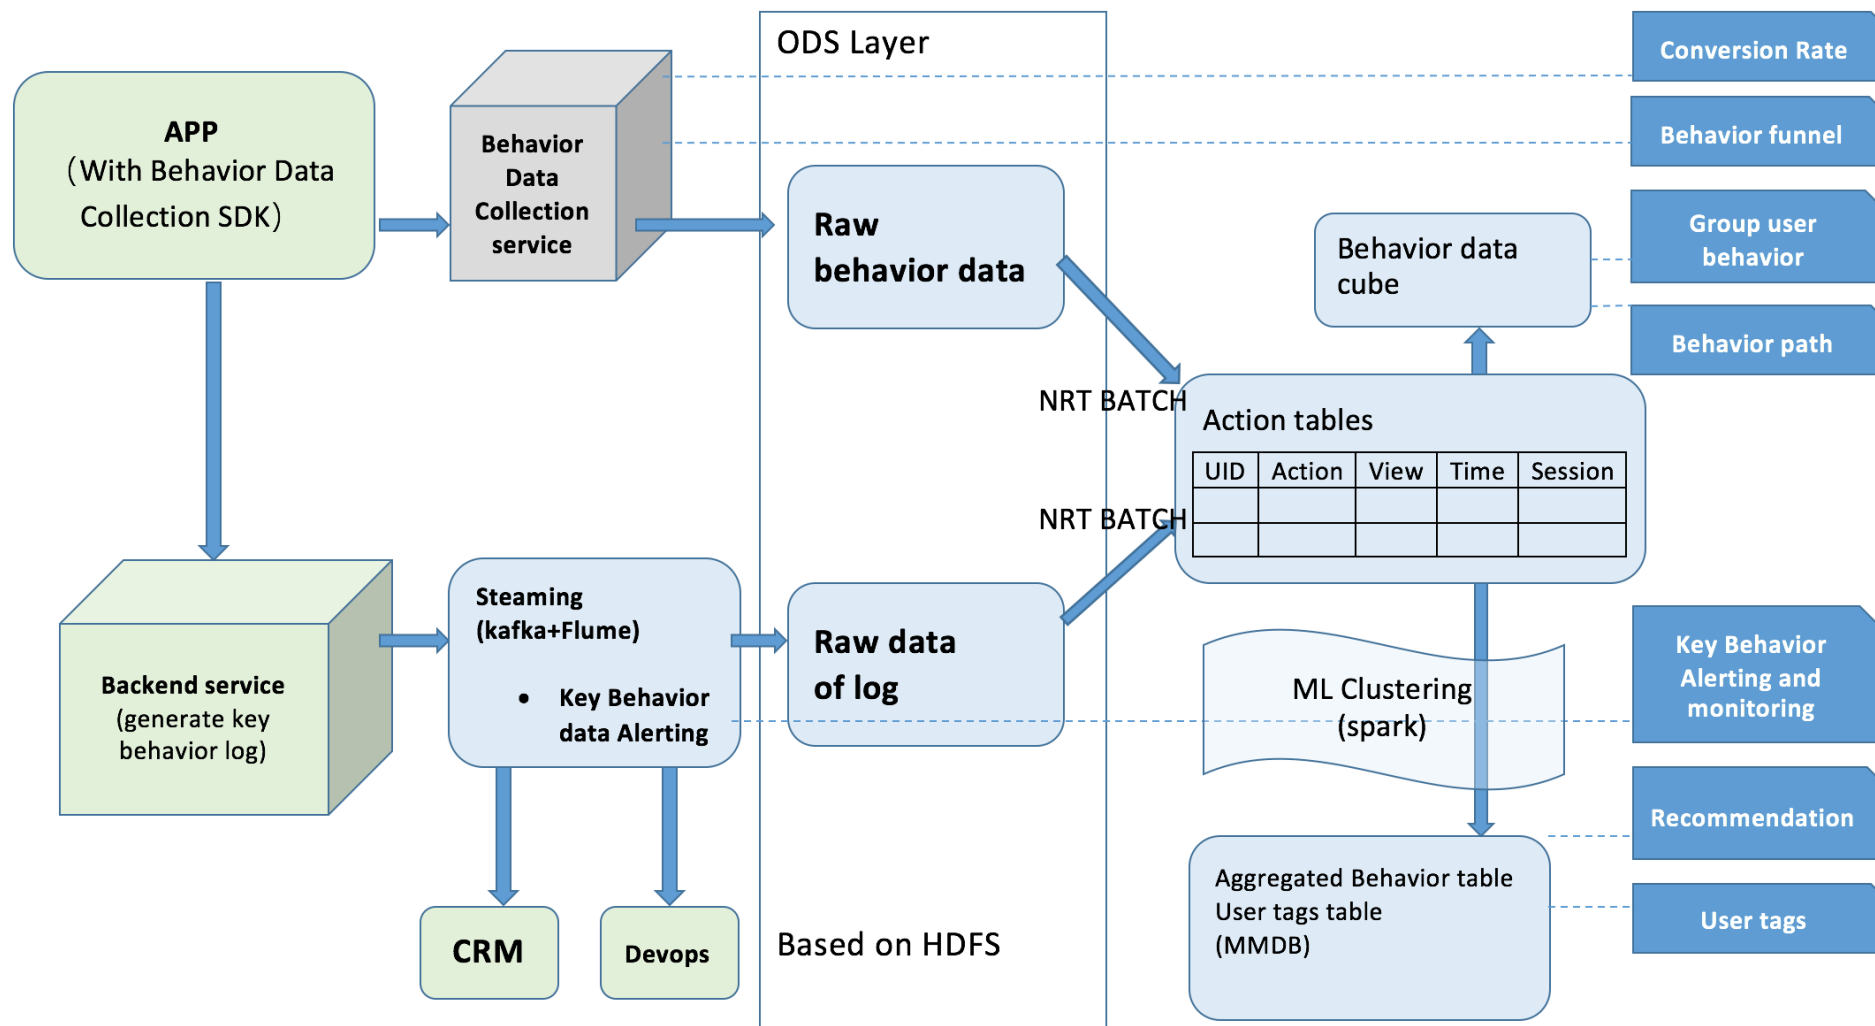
APP
(With Behavior Data Collection SDK)

Behavior Data Collection service

ODS Layer

Conversion Rate

Behavior funnel

Raw behavior data

Behavior data cube

Group user behavior

Behavior path

NRT BATCH

Action tables

| UID | Action | View | Time | Session |
|---|---|---|---|---|
| | | | | |
| | | | | |

NRT BATCH

Backend service
(generate key behavior log)

Steaming
(kafka+Flume)
• Key Behavior data Alerting

Raw data of log

ML Clustering
(spark)

Key Behavior Alerting and monitoring

Recommendation

Aggregated Behavior table
User tags table
(MMDB)

User tags

CRM

Devops

Based on HDFS